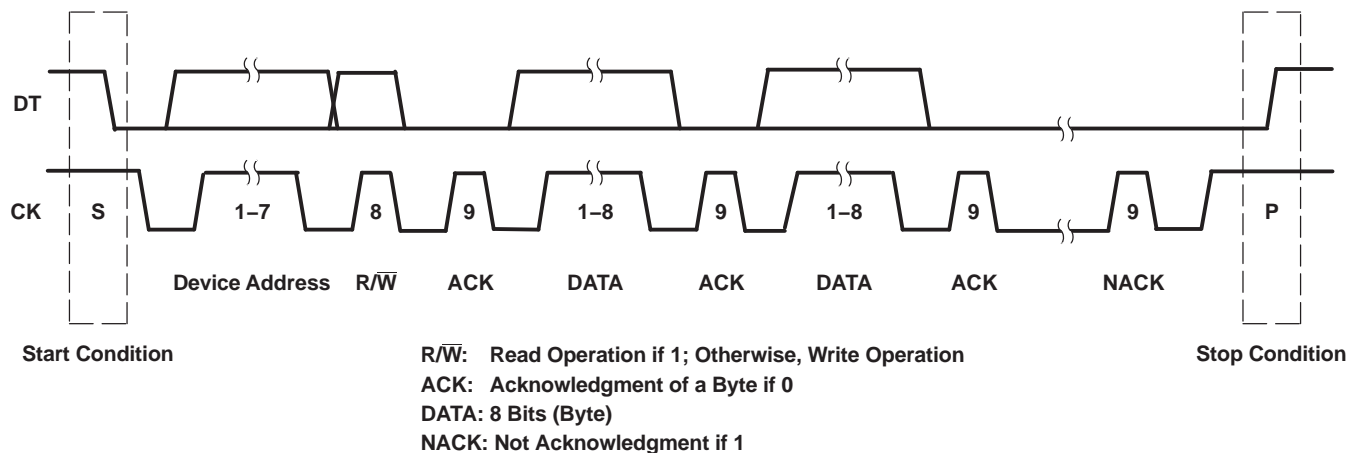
DT

CK S 1–7 8 9 1–8 9 1–8 9 9 P

Device Address R/$\overline{W}$ ACK DATA ACK DATA ACK NACK

Start Condition

Stop Condition

R/$\overline{W}$: Read Operation if 1; Otherwise, Write Operation
ACK: Acknowledgment of a Byte if 0
DATA: 8 Bits (Byte)
NACK: Not Acknowledgment if 1